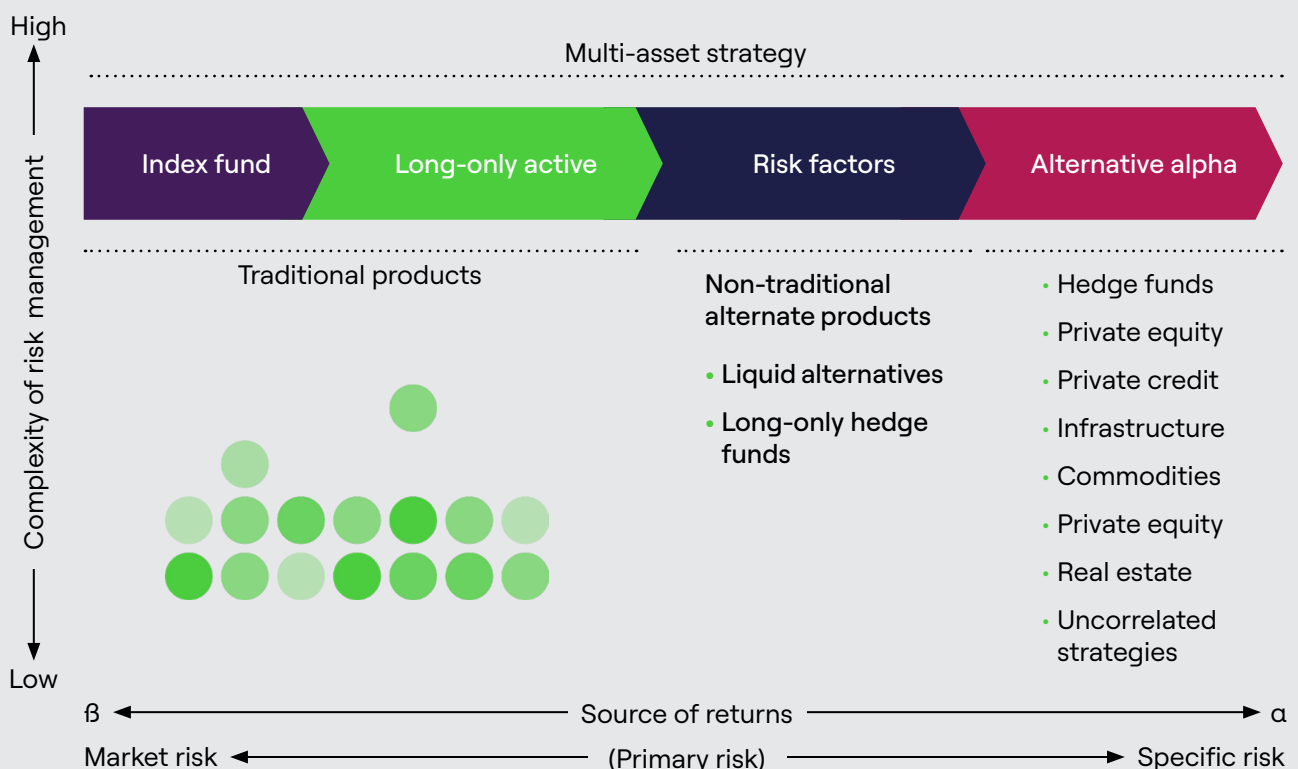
High

Complexity of risk management

Low

Multi-asset strategy

Index fund

Long-only active

Risk factors

Alternative alpha

Traditional products

Non-traditional alternate products

• Liquid alternatives

• Long-only hedge funds

• Hedge funds

• Private equity

• Private credit

• Infrastructure

• Commodities

• Private equity

• Real estate

• Uncorrelated strategies

ß Source of returns α

Market risk (Primary risk) Specific risk